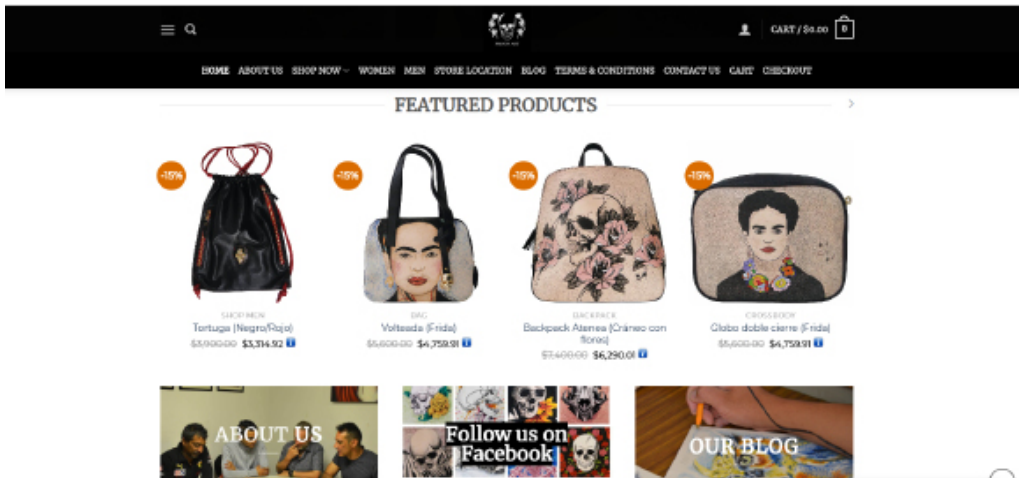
CART / $0.00 0

HOME ABOUT US SHOP NOW WOMEN MEN STORE LOCATION BLOG TERMS & CONDITIONS CONTACT US CART CHECKOUT

FEATURED PRODUCTS

-15%

SHOP MEN
Tortuga (Negro/Rojo)
~~$3,900.00~~ $3,314.92

-15%

BAG
Volteada (Frida)
~~$5,600.00~~ $4,759.91

-15%

BACKPACK
Backpack Atenea (Cráneo con flores)
~~$7,400.00~~ $6,290.01

-15%

CROSSBODY
Globo doble cierre (Frida)
~~$5,600.00~~ $4,759.91

ABOUT US

Follow us on Facebook

OUR BLOG